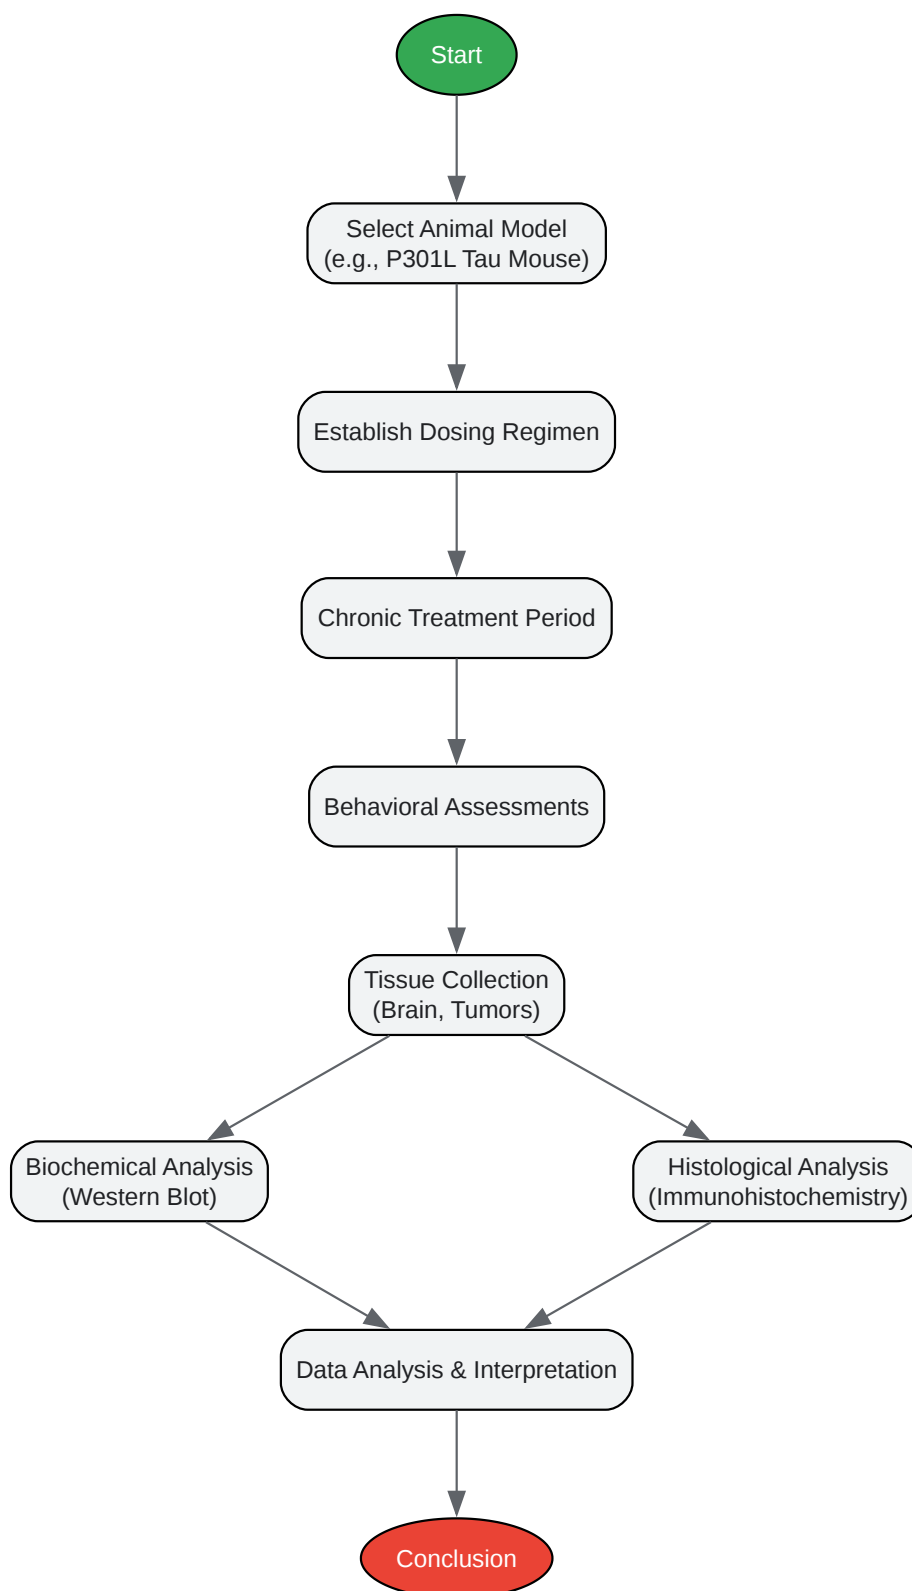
Start

Select Animal Model (e.g., P301L Tau Mouse)

Establish Dosing Regimen

Chronic Treatment Period

Behavioral Assessments

Tissue Collection (Brain, Tumors)

Biochemical Analysis (Western Blot)

Histological Analysis (Immunohistochemistry)

Data Analysis & Interpretation

Conclusion